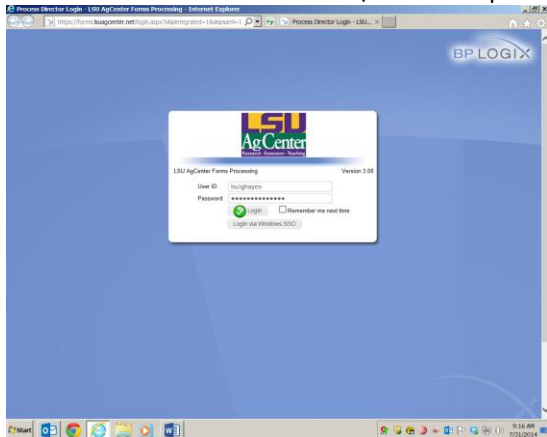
Process Director Login - LSU AgCenter Forms Processing - Internet Explorer

https://forms.lsuagcenter.net/login.aspx?skipintegrated=1&skipsaml=1

Process Director Login - LSU...

BP LOGIX

LSU AgCenter

Research · Extension · Teaching

LSU AgCenter Forms Processing

Version 3.08

User ID

lsu\ghayes

Password

●●●●●●●●●●●●●●●

Login

Remember me next time

Login via Windows SSO

Start

9:16 AM
7/31/2014